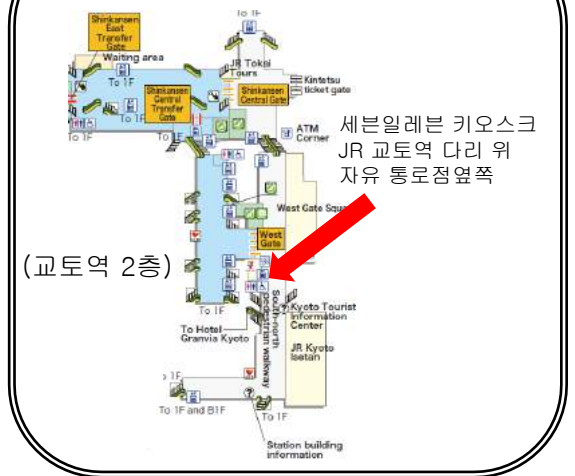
To 1F

Shinkansen East Transfer Gate

Waiting area

To 1F

JR Tokai Tours

Kintetsu ticket gate

Shinkansen Central Transfer Gate

Shinkansen Central Gate

To 1F

To 1F

ATM Corner

세븐일레븐 키오스크 JR 교토역 다리 위 자유 통로점옆쪽

West Gate Square

West Gate

(교토역 2층)

Kyoto Tourist Information Center

South-north walkway

JR Kyoto Isetan

To 1F

To Hotel Granvia Kyoto

To 1F

To 1F and B1F

To 1F

Station building information